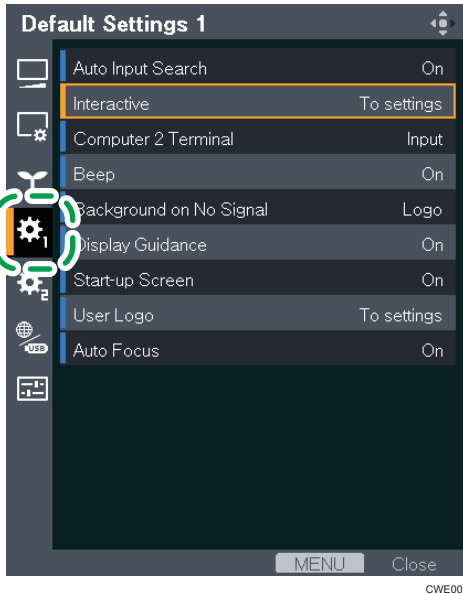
Default Settings 1

| | |
|---|---|
| Auto Input Search | On |
| Interactive | To settings |
| Computer 2 Terminal | Input |
| Beep | On |
| Background on No Signal | Logo |
| Display Guidance | On |
| Start-up Screen | On |
| User Logo | To settings |
| Auto Focus | On |

1
2
USB

MENU Close

CWE00